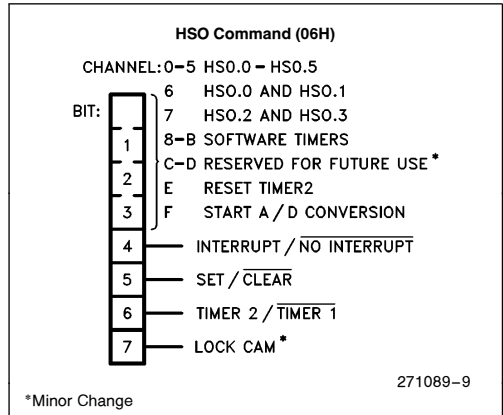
HSO Command (06H)

CHANNEL: 0–5 HSO.0 – HSO.5

BIT:

6 HSO.0 AND HSO.1
7 HSO.2 AND HSO.3
8–B SOFTWARE TIMERS
C–D RESERVED FOR FUTURE USE*
E RESET TIMER2
F START A / D CONVERSION

1
2
3

4 INTERRUPT / $\overline{\text{NO INTERRUPT}}$

5 SET / $\overline{\text{CLEAR}}$

6 TIMER 2 / $\overline{\text{TIMER 1}}$

7 LOCK CAM*

271089–9

*Minor Change